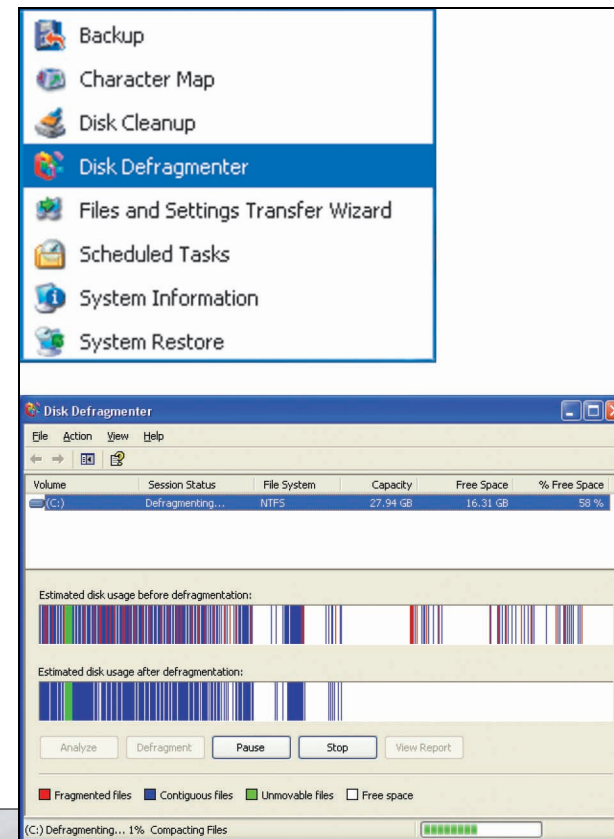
Backup
Character Map
Disk Cleanup
Disk Defragmenter
Files and Settings Transfer Wizard
Scheduled Tasks
System Information
System Restore

Disk Defragmenter

File Action View Help

| Volume | Session Status | File System | Capacity | Free Space | % Free Space |
|---|---|---|---|---|---|
| (C:) | Defragmenting... | NTFS | 27.94 GB | 16.31 GB | 58 % |

Estimated disk usage before defragmentation:

Estimated disk usage after defragmentation:

Analyze Defragment Pause Stop View Report

Fragmented files Contiguous files Unmovable files Free space

(C:) Defragmenting... 1% Compacting Files